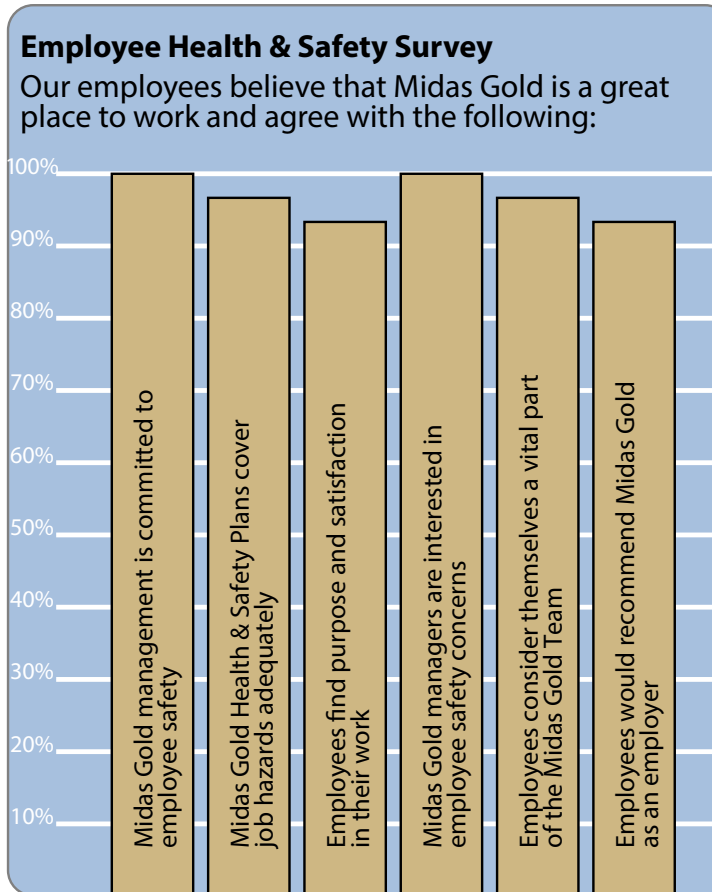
**Employee Health & Safety Survey**

Our employees believe that Midas Gold is a great place to work and agree with the following:

100%
90%
80%
70%
60%
50%
40%
30%
20%
10%

Midas Gold management is committed to employee safety

Midas Gold Health & Safety Plans cover job hazards adequately

Employees find purpose and satisfaction in their work

Midas Gold managers are interested in employee safety concerns

Employees consider themselves a vital part of the Midas Gold Team

Employees would recommend Midas Gold as an employer